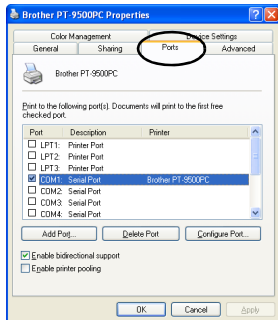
Brother PT-9500PC Properties

Color Management | Device Settings
General | Sharing | Ports | Advanced

Brother PT-9500PC

Print to the following port(s). Documents will print to the first free checked port.

| Port | Description | Printer |
|---|---|---|
| LPT1: | Printer Port | |
| LPT2: | Printer Port | |
| LPT3: | Printer Port | |
| COM1: | Serial Port | Brother PT-9500PC |
| COM2: | Serial Port | |
| COM3: | Serial Port | |
| COM4: | Serial Port | |

Add Port... Delete Port Configure Port...

Enable bidirectional support
Enable printer pooling

OK Cancel Apply